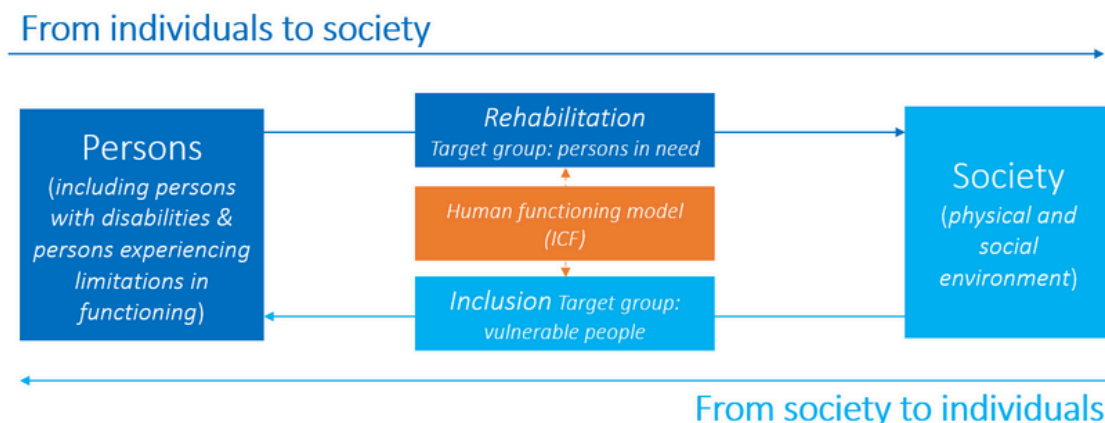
From individuals to society

Persons
(including persons with disabilities & persons experiencing limitations in functioning)

Rehabilitation
Target group: persons in need

Human functioning model (ICF)

Inclusion Target group: vulnerable people

Society
(physical and social environment)

From society to individuals